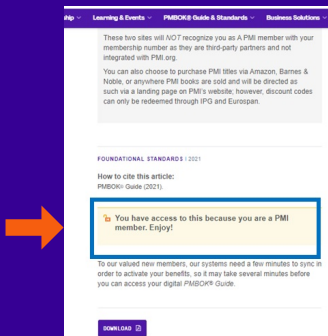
hip ⌄ Learning & Events ⌄ PMBOK® Guide & Standards ⌄ Business Solutions ⌄

These two sites will NOT recognize you as A PMI member with your membership number as they are third-party partners and not integrated with PMI.org.

You can also choose to purchase PMI titles via Amazon, Barnes & Noble, or anywhere PMI books are sold and will be directed as such via a landing page on PMI's website; however, discount codes can only be redeemed through IPG and Eurospan.

FOUNDATIONAL STANDARDS | 2021

How to cite this article:
PMBOK® Guide (2021).

You have access to this because you are a PMI member. Enjoy!

To our valued new members, our systems need a few minutes to sync in order to activate your benefits, so it may take several minutes before you can access your digital PMBOK® Guide.

DOWNLOAD